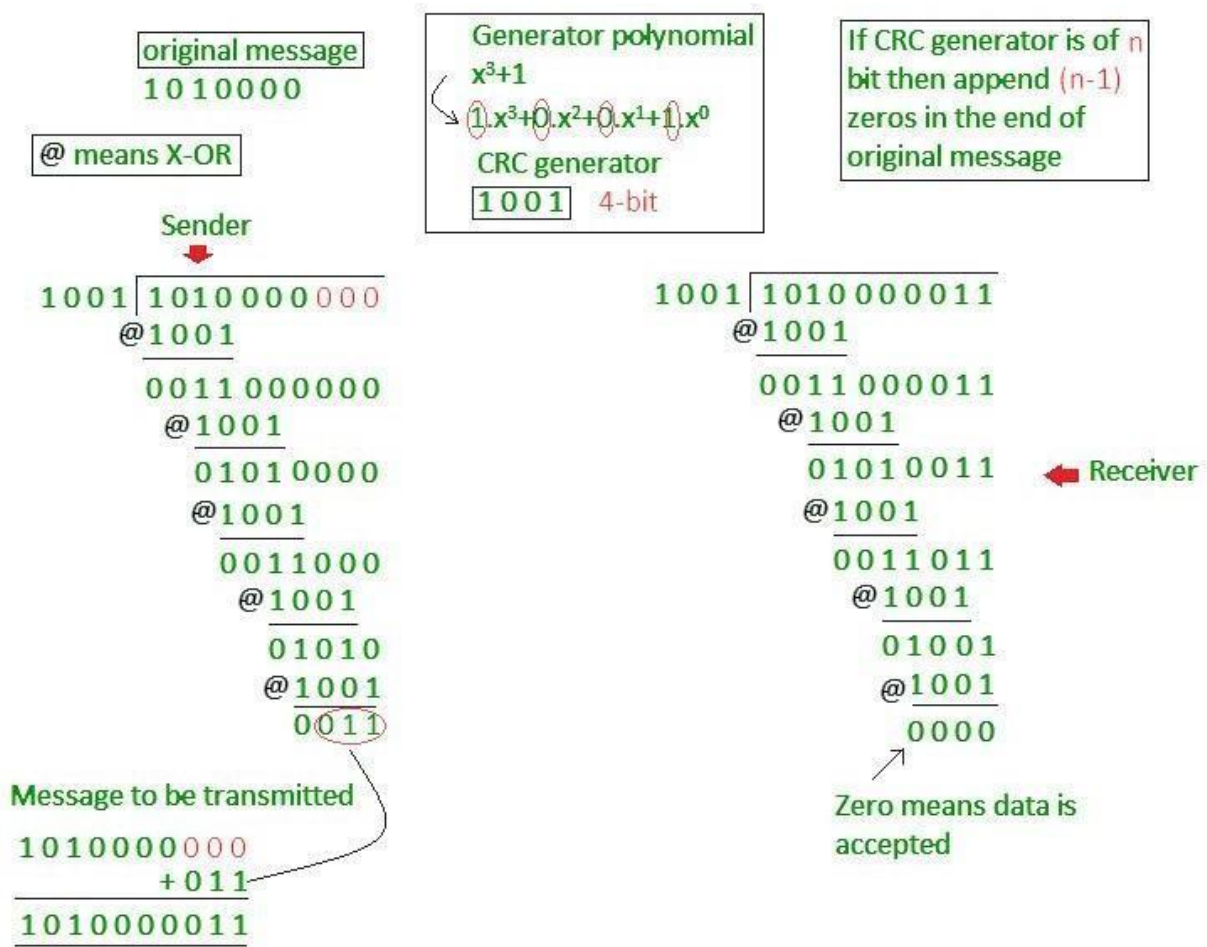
original message
1010000

@ means X-OR

Generator polynomial
$x^3+1$
$1.x^3+0.x^2+0.x^1+1.x^0$
CRC generator
1001 4-bit

If CRC generator is of n bit then append (n-1) zeros in the end of original message

Sender

1001 | 1010000000
@1001
0011000000
@1001
01010000
@1001
0011000
@1001
01010
@1001
0011

Message to be transmitted
1010000000
+011
1010000011

1001 | 1010000011
@1001
0011000011
@1001
01010011
@1001
0011011
@1001
01001
@1001
0000

Receiver

Zero means data is accepted